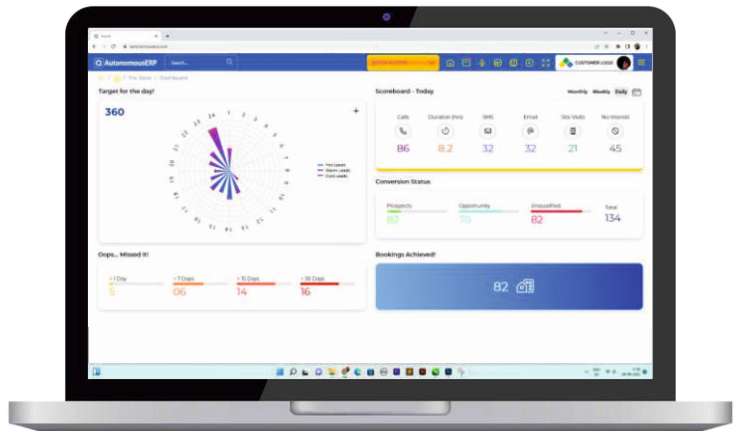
AutonomousERP

Search...

CUSTOMER LOGO

Pre Sales / Dashboard

Target for the day!

360

Hot Leads
Warm Leads
Cold Leads

Scoreboard - Today

Monthly Weekly Daily

| Calls | Duration (hrs) | SMS | Email | Site Visits | No Interest |
|---|---|---|---|---|---|
| 86 | 8.2 | 32 | 32 | 21 | 45 |

Conversion Status

| Prospects | Opportunity | Unqualified | Total |
|---|---|---|---|
| 82 | 70 | 82 | 134 |

Oops... Missed it!

| > 1 Day | > 7 Days | > 15 Days | > 30 Days |
|---|---|---|---|
| 5 | 06 | 14 | 16 |

Bookings Achieved!

82